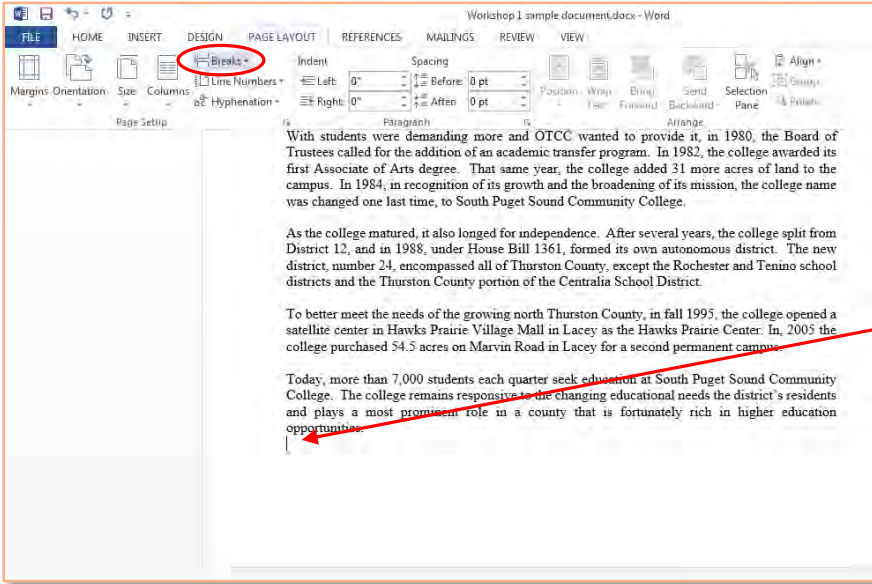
Workshop 1 sample document.docx - Word

FILE HOME INSERT DESIGN PAGE LAYOUT REFERENCES MAILINGS REVIEW VIEW

Margins Orientation Size Columns Breaks Line Numbers Hyphenation

Page Setup

Indent Left: 0" Right: 0"

Spacing Before: 0 pt After: 0 pt

Paragraph

Position Wrap Text Bring Forward Send Backward Selection Pane Align Group Rotate

Arrange

With students were demanding more and OTCC wanted to provide it, in 1980, the Board of Trustees called for the addition of an academic transfer program. In 1982, the college awarded its first Associate of Arts degree. That same year, the college added 31 more acres of land to the campus. In 1984, in recognition of its growth and the broadening of its mission, the college name was changed one last time, to South Puget Sound Community College.

As the college matured, it also longed for independence. After several years, the college split from District 12, and in 1988, under House Bill 1361, formed its own autonomous district. The new district, number 24, encompassed all of Thurston County, except the Rochester and Tenino school districts and the Thurston County portion of the Centralia School District.

To better meet the needs of the growing north Thurston County, in fall 1995, the college opened a satellite center in Hawks Prairie Village Mall in Lacey as the Hawks Prairie Center. In, 2005 the college purchased 54.5 acres on Marvin Road in Lacey for a second permanent campus.

Today, more than 7,000 students each quarter seek education at South Puget Sound Community College. The college remains responsive to the changing educational needs the district's residents and plays a most prominent role in a county that is fortunately rich in higher education opportunities.